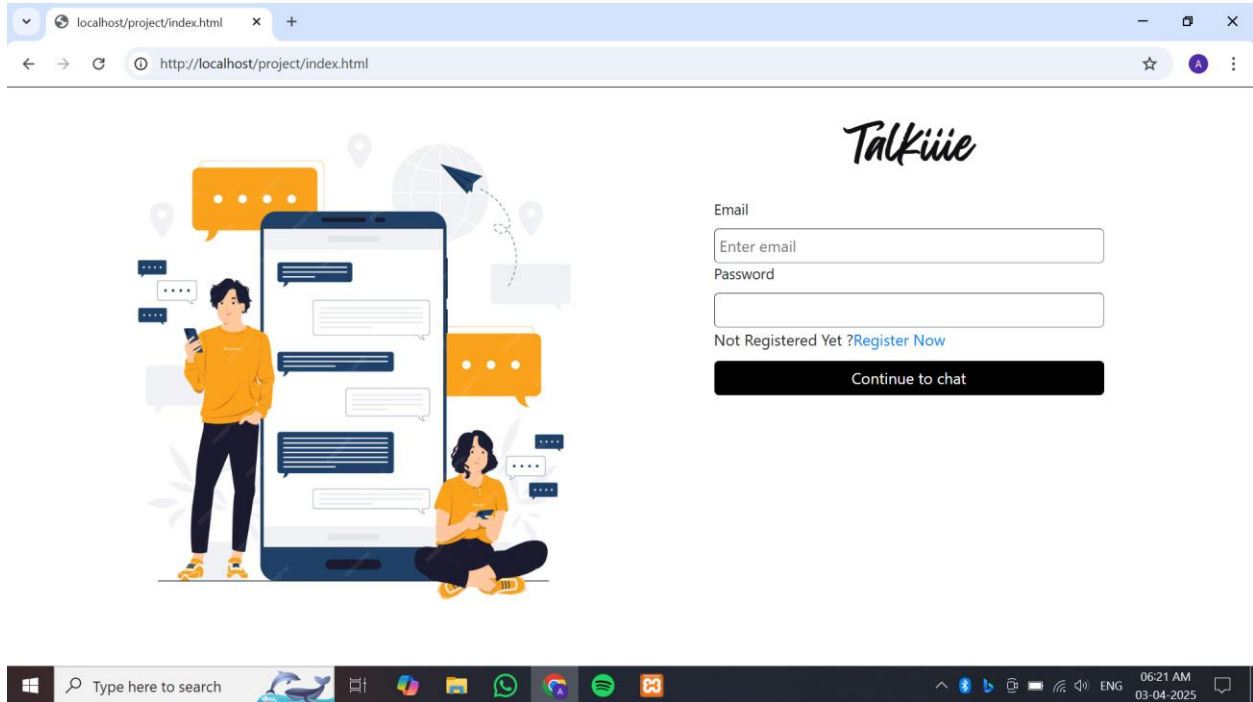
localhost/project/index.html

http://localhost/project/index.html

A

Talkiiie

Email

Enter email

Password

Not Registered Yet ?Register Now

Continue to chat

Type here to search

ENG

06:21 AM
03-04-2025